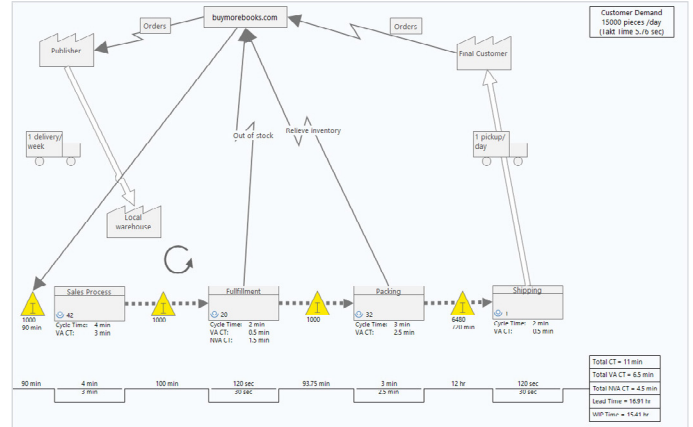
Customer Demand
15000 pieces /day
(Takt Time 5.76 sec)

buymorebooks.com

Orders

Orders

Publisher

Final Customer

1 delivery/
week

Out of stock

Relieve inventory

1 pickup/
day

Local
warehouse

1000
90 min

Sales Process
42
Cycle Time: 4 min
VA CT: 3 min

1000

FullFillment
20
Cycle Time: 2 min
VA CT: 0.5 min
NVA CT: 1.5 min

1000

Packing
32
Cycle Time: 3 min
VA CT: 2.5 min

6480
720 min

Shipping
1
Cycle Time: 2 min
VA CT: 0.5 min

| 90 min | 4 min | 100 min | 120 sec | 93.75 min | 3 min | 12 hr | 120 sec |
|---|---|---|---|---|---|---|---|
| | 3 min | | 30 sec | | 2.5 min | | 30 sec |

Total CT = 11 min
Total VA CT = 6.5 min
Total NVA CT = 4.5 min
Lead Time = 16.91 hr
WIP Time = 15.41 hr